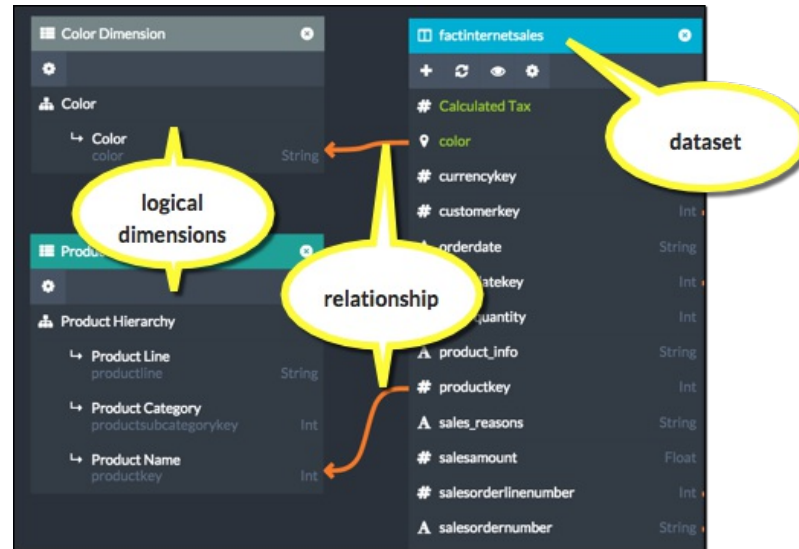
Color Dimension

Color

↳ Color
color String

logical dimensions

Produ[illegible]

Product Hierarchy

↳ Product Line
productline String

↳ Product Category
productsubcategorykey Int

↳ Product Name
productkey Int

factinternetsales

dataset

# Calculated Tax

color

# currencykey

# customerkey Int

A orderdate String

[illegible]atekey Int

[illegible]quantity Int

relationship

A product_info String

# productkey Int

A sales_reasons String

# salesamount Float

# salesorderlinenumber Int

A salesordernumber String